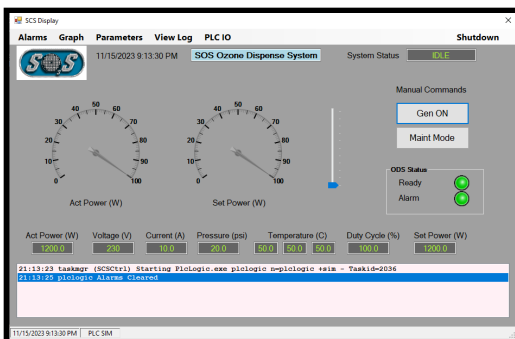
SCS Display

Alarms Graph Parameters View Log PLC IO Shutdown

SOS

11/15/2023 9:13:30 PM SOS Ozone Dispense System System Status IDLE

Manual Commands

Gen ON

Maint Mode

0 10 20 30 40 50 60 70 80 90 100

Act Power (W)

0 10 20 30 40 50 60 70 80 90 100

Set Power (W)

ODS Status

Ready

Alarm

| Act Power (W) | Voltage (V) | Current (A) | Pressure (psi) | Temperature (C) | | | Duty Cycle (%) | Set Power (W) |
|---|---|---|---|---|---|---|---|---|
| 1200.0 | 230 | 10.0 | 20.0 | 50.0 | 50.0 | 50.0 | 100.0 | 1200.0 |

21:13:23 taskmgr (SCSCtrl) Starting PlcLogic.exe plclogic n=plclogic +sim - Taskid=2036
21:13:25 plclogic Alarms Cleared

11/15/2023 9:13:30 PM PLC SIM